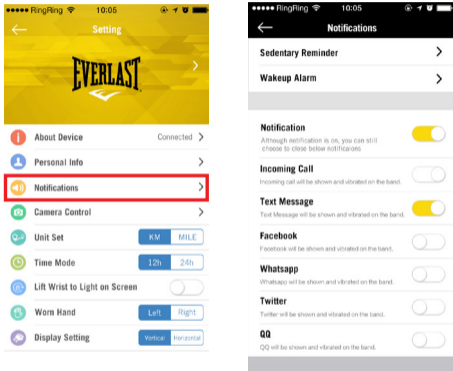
RingRing 10:05

Setting

EVERLAST

About Device Connected

Personal Info

Notifications

Camera Control

Unit Set KM MILE

Time Mode 12h 24h

Lift Wrist to Light on Screen

Worn Hand Left Right

Display Setting Vertical Horizontal

RingRing 10:05

Notifications

Sedentary Reminder

Wakeup Alarm

Notification
Although notification is on, you can still choose to close below notifications

Incoming Call
Incoming call will be shown and vibrated on the band.

Text Message
Text Message will be shown and vibrated on the band.

Facebook
Facebook will be shown and vibrated on the band.

Whatsapp
Whatsapp will be shown and vibrated on the band.

Twitter
Twitter will be shown and vibrated on the band.

QQ
QQ will be shown and vibrated on the band.